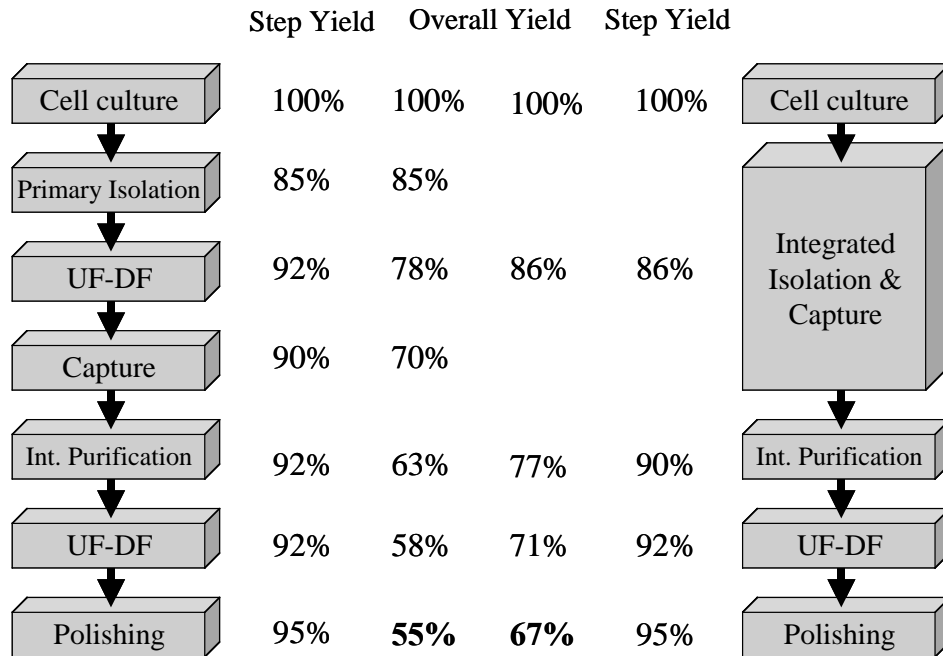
| | Step Yield | Overall Yield | | Step Yield | |
|---|---|---|---|---|---|
| Cell culture | 100% | 100% | 100% | 100% | Cell culture |
| Primary Isolation | 85% | 85% | | | Integrated Isolation & Capture |
| UF-DF | 92% | 78% | 86% | 86% | |
| Capture | 90% | 70% | | | |
| Int. Purification | 92% | 63% | 77% | 90% | Int. Purification |
| UF-DF | 92% | 58% | 71% | 92% | UF-DF |
| Polishing | 95% | **55%** | **67%** | 95% | Polishing |